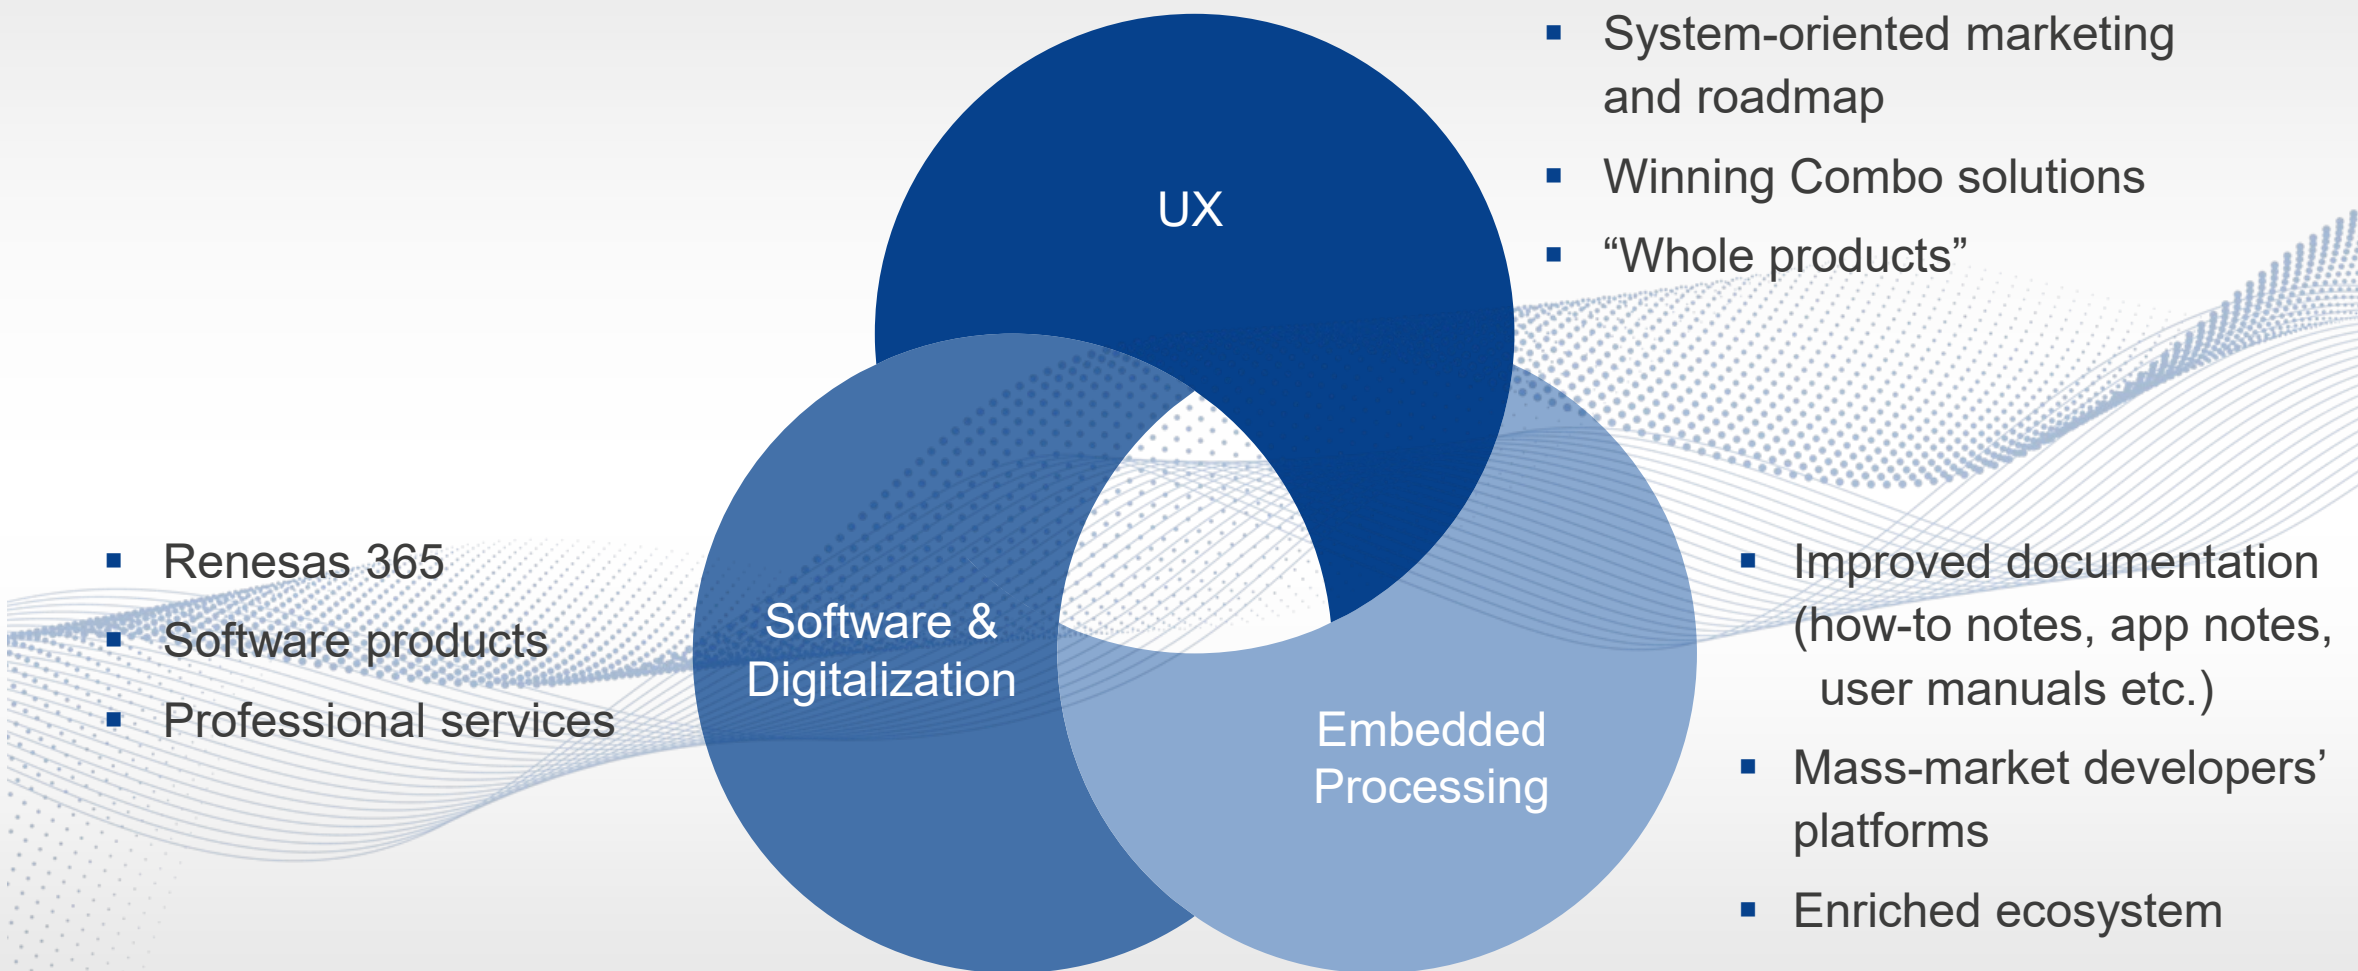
- System-oriented marketing and roadmap
- Winning Combo solutions
- “Whole products”

UX

- Renesas 365
- Software products
- Professional services

Software & Digitalization

Embedded Processing

- Improved documentation (how-to notes, app notes, user manuals etc.)
- Mass-market developers’ platforms
- Enriched ecosystem